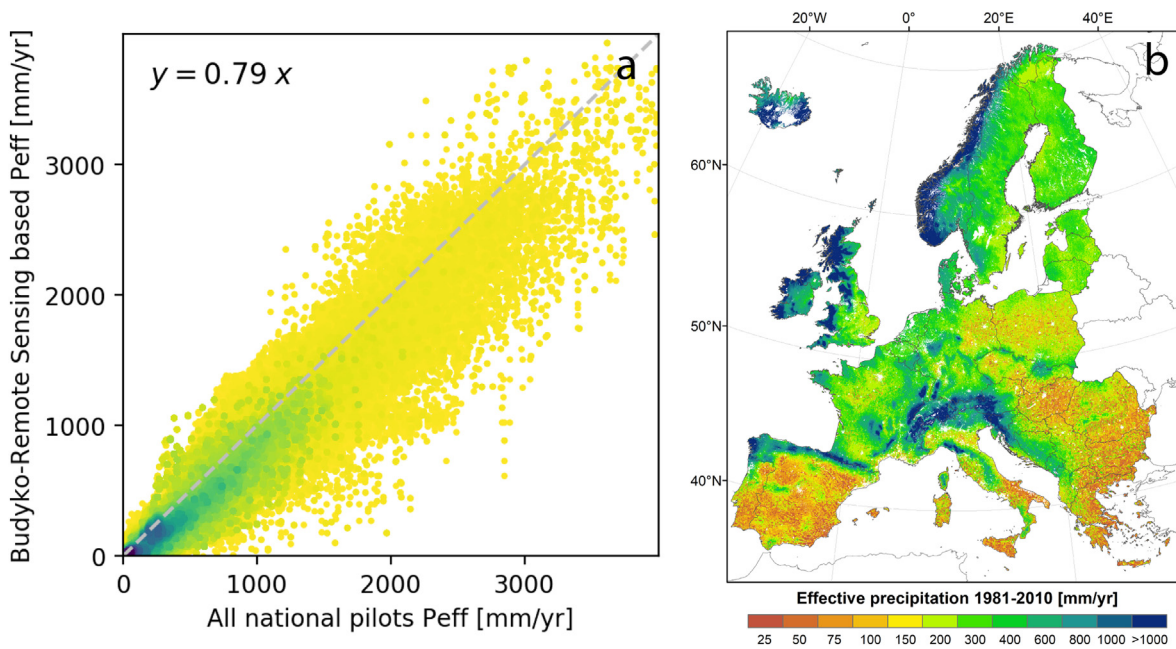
$y = 0.79\,x$

a

Budyko-Remote Sensing based Peff [mm/yr]

0
1000
2000
3000

0
1000
2000
3000

All national pilots Peff [mm/yr]

20°W
0°
20°E
40°E

b

60°N
50°N
40°N

Effective precipitation 1981-2010 [mm/yr]

25 50 75 100 150 200 300 400 600 800 1000 >1000